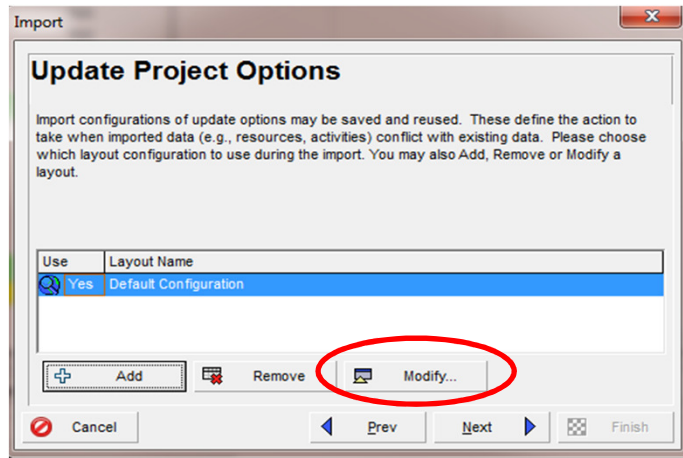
Import

Update Project Options

Import configurations of update options may be saved and reused. These define the action to take when imported data (e.g., resources, activities) conflict with existing data. Please choose which layout configuration to use during the import. You may also Add, Remove or Modify a layout.

| Use | Layout Name |
|---|---|
| Yes | Default Configuration |

Add
Remove
Modify...

Cancel
Prev
Next
Finish